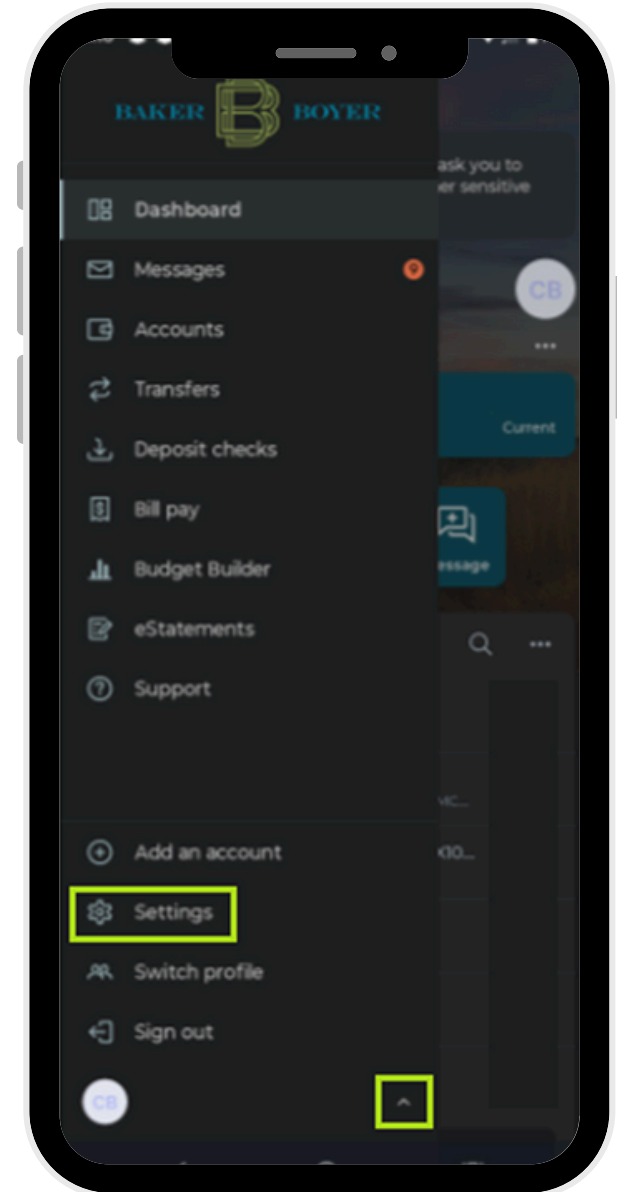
BAKER BOYER

Dashboard

Messages

Accounts

Transfers

Deposit checks

Bill pay

Budget Builder

eStatements

Support

Add an account

Settings

Switch profile

Sign out

CB

ask you to
er sensitive

CB

Current

essage

vic...

X10...